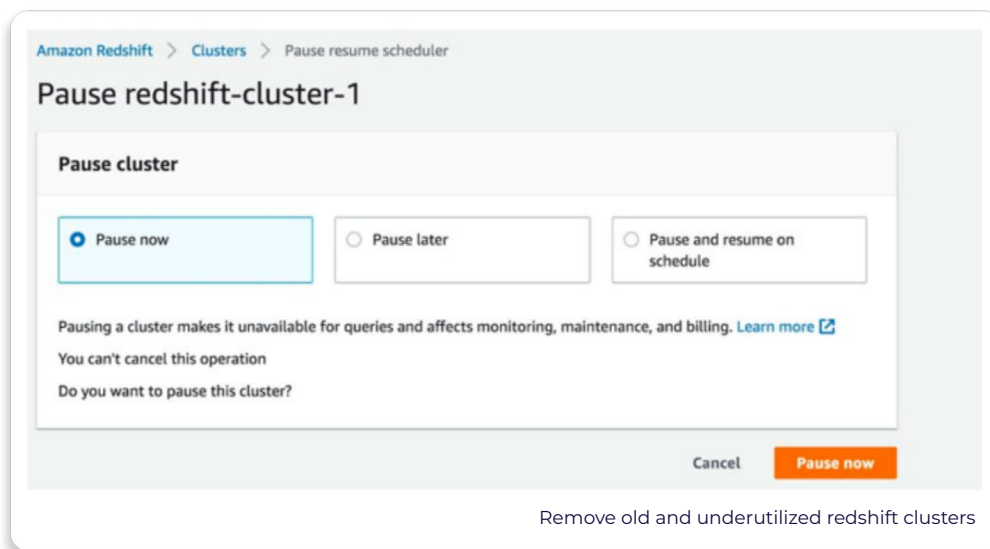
Amazon Redshift > Clusters > Pause resume scheduler

Pause redshift-cluster-1

Pause cluster

Pause now

Pause later

Pause and resume on schedule

Pausing a cluster makes it unavailable for queries and affects monitoring, maintenance, and billing. Learn more

You can't cancel this operation

Do you want to pause this cluster?

Cancel

Pause now

Remove old and underutilized redshift clusters